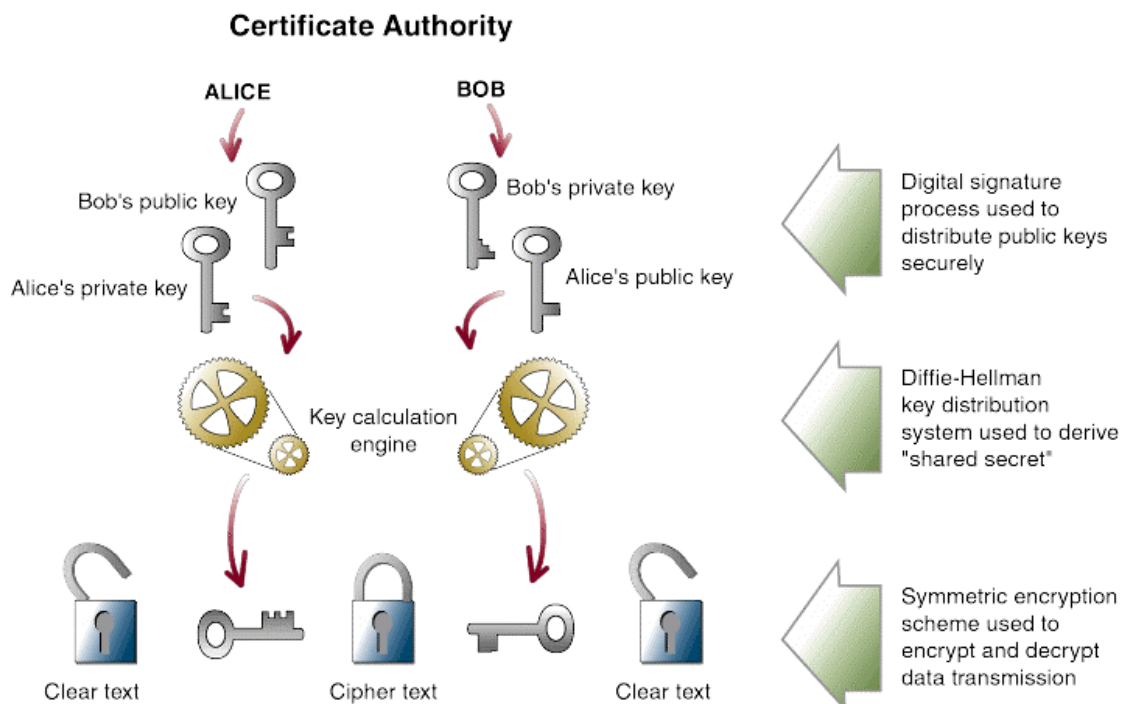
Certificate Authority

ALICE

BOB

Bob's public key

Alice's private key

Bob's private key

Alice's public key

Key calculation engine

Clear text

Cipher text

Clear text

Digital signature process used to distribute public keys securely

Diffie-Hellman key distribution system used to derive "shared secret"

Symmetric encryption scheme used to encrypt and decrypt data transmission